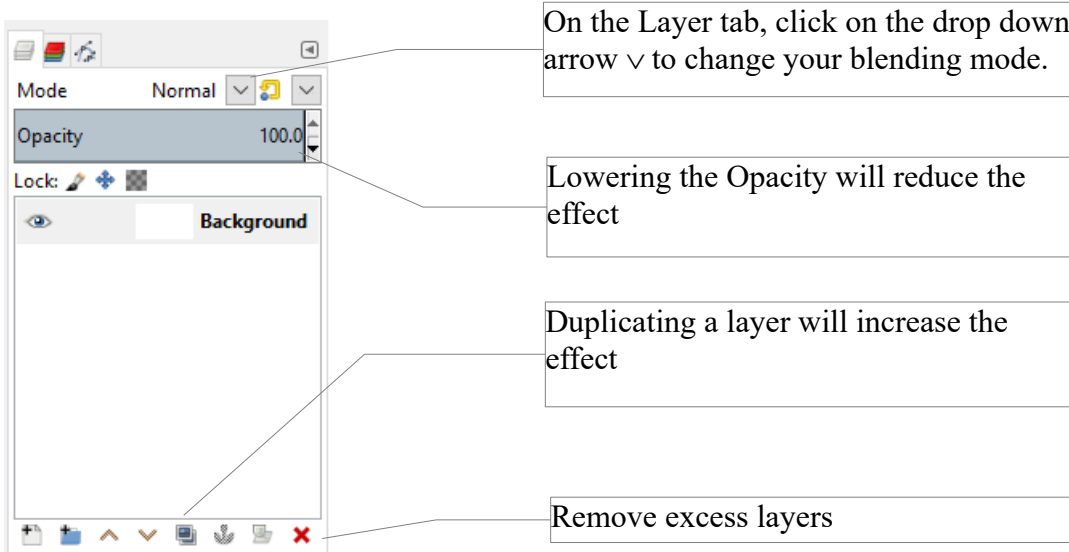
Mode Normal

Opacity 100.0

Lock:

Background

On the Layer tab, click on the drop down arrow ∨ to change your blending mode.

Lowering the Opacity will reduce the effect

Duplicating a layer will increase the effect

Remove excess layers